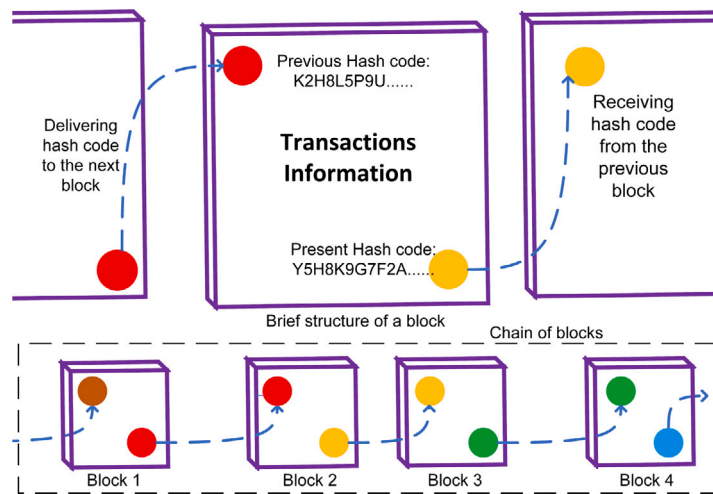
Delivering hash code to the next block

Previous Hash code: K2H8L5P9U......

Transactions Information

Present Hash code: Y5H8K9G7F2A......

Receiving hash code from the previous block

Brief structure of a block

Chain of blocks

Block 1

Block 2

Block 3

Block 4